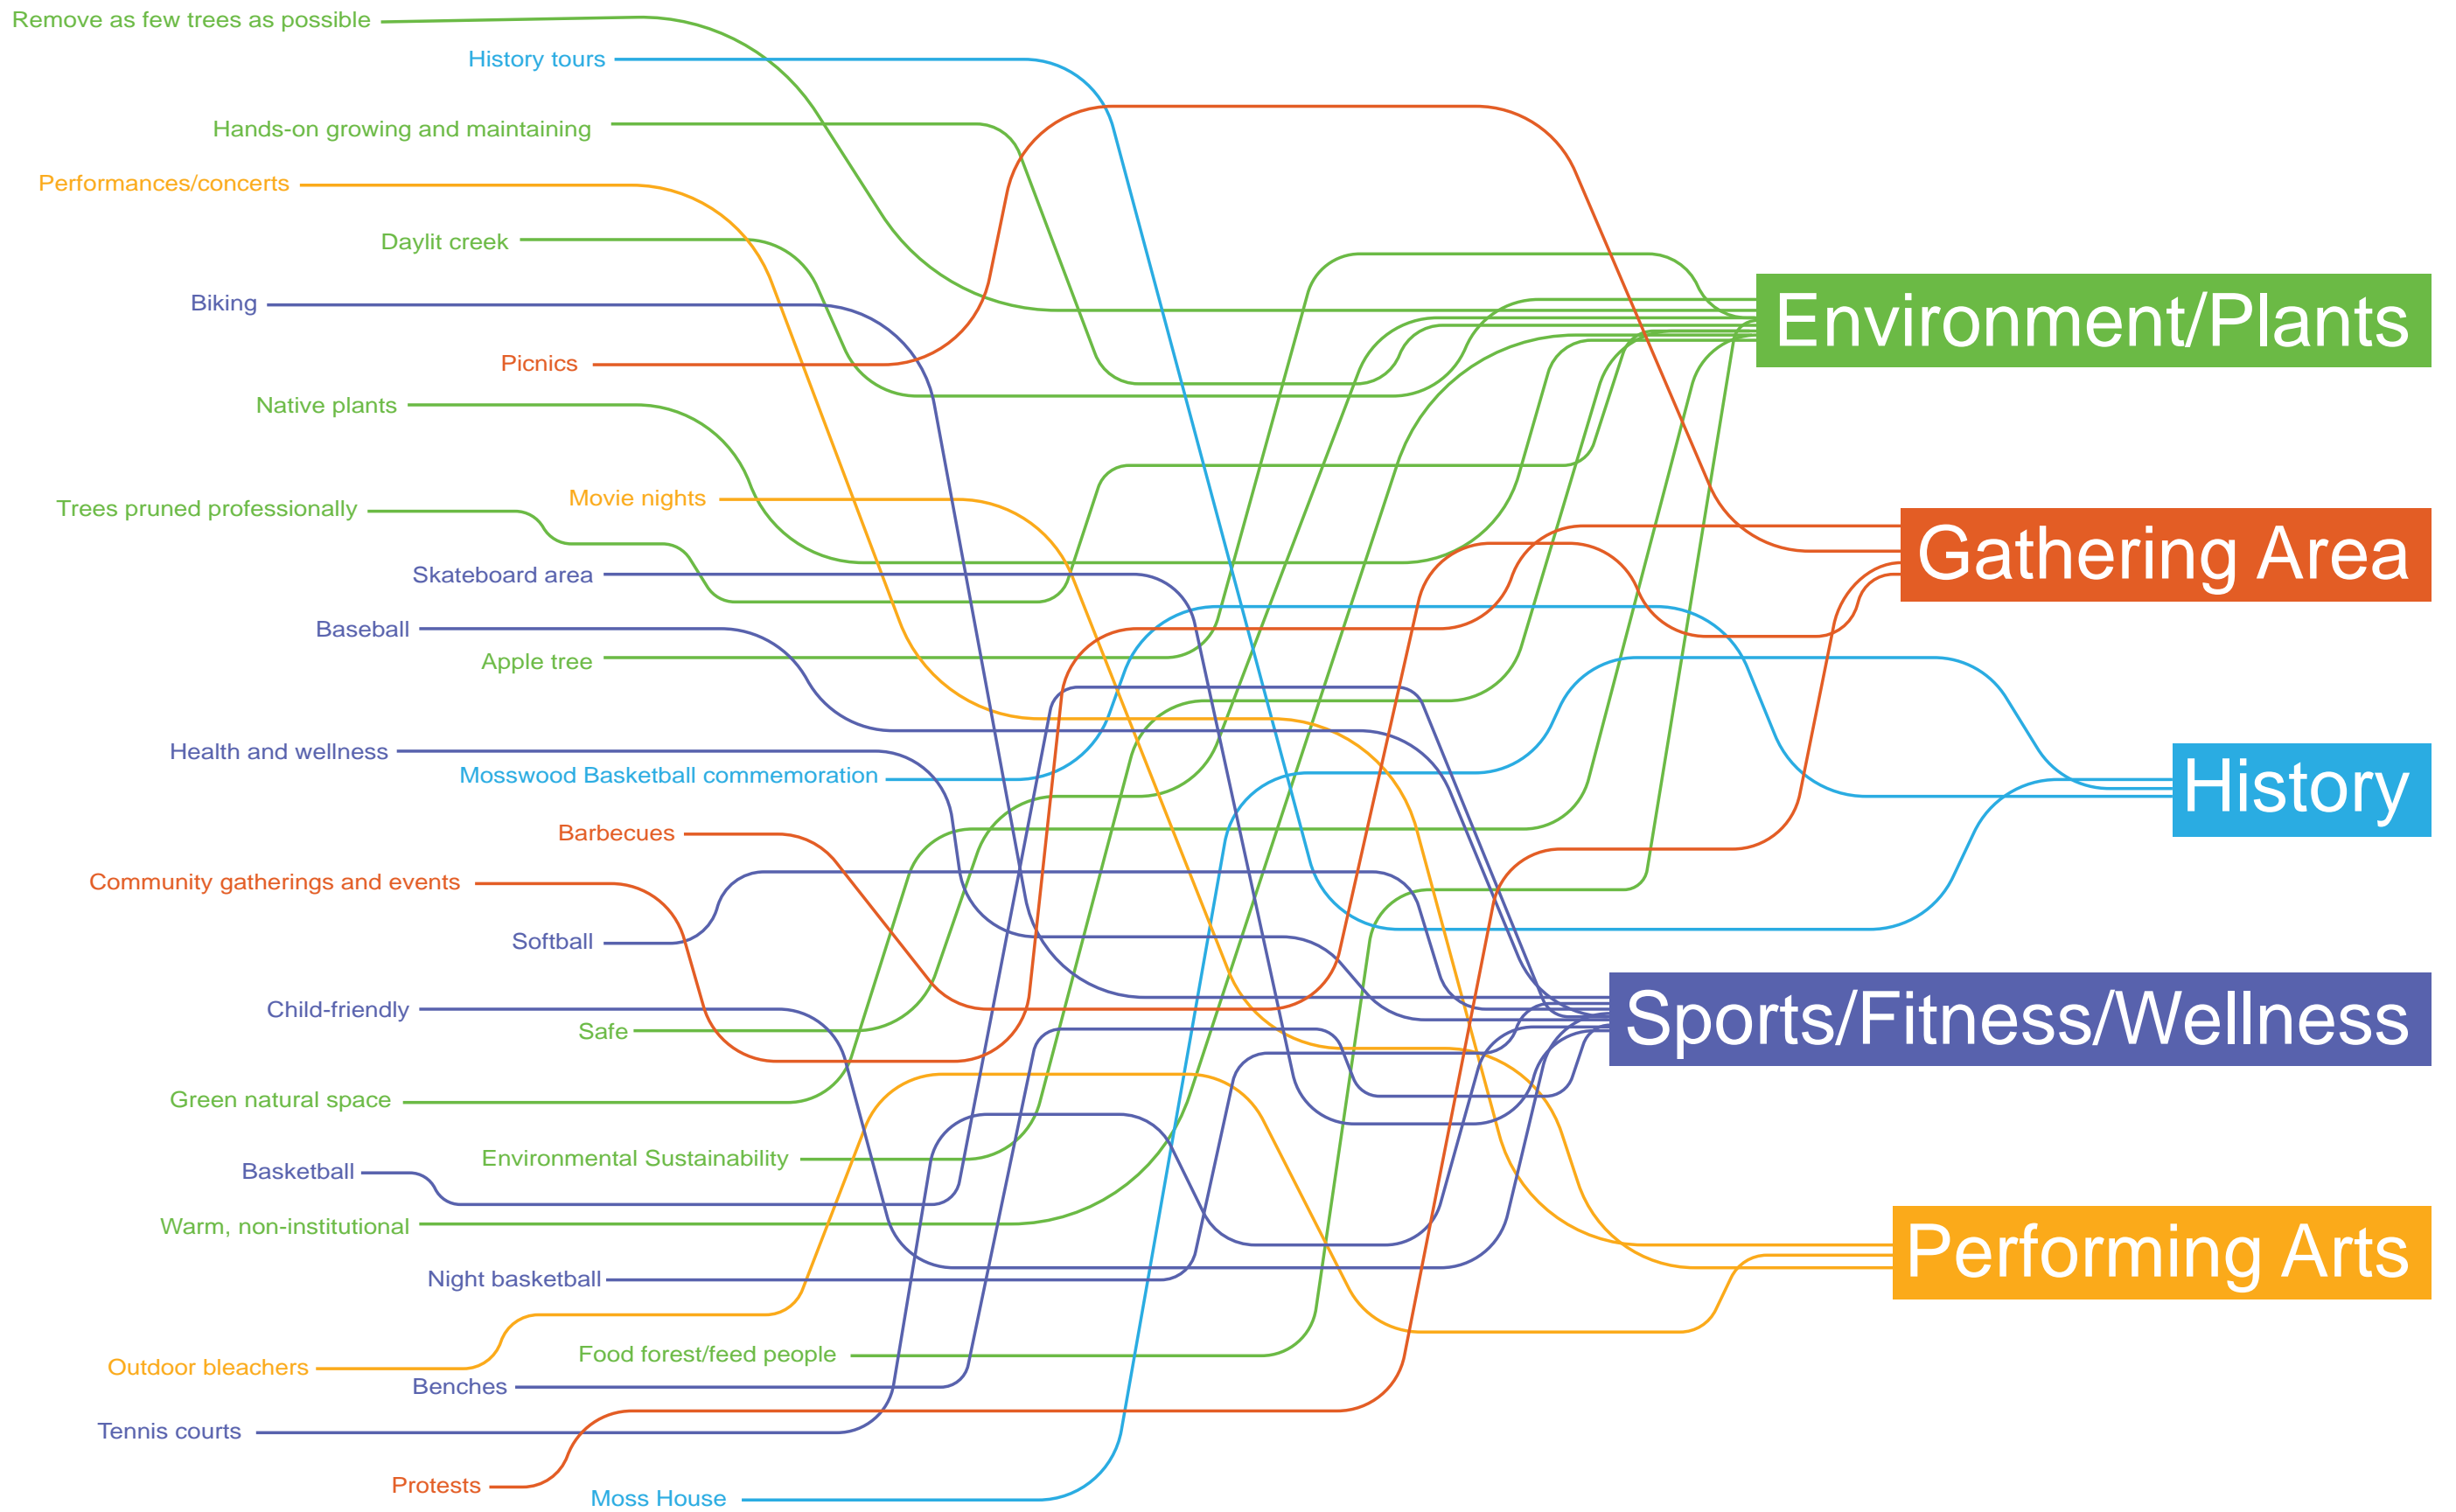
Remove as few trees as possible
History tours
Hands-on growing and maintaining
Performances/concerts
Daylit creek
Biking
Picnics
Native plants
Movie nights
Trees pruned professionally
Skateboard area
Baseball
Apple tree
Health and wellness
Mosswood Basketball commemoration
Barbecues
Community gatherings and events
Softball
Child-friendly
Safe
Green natural space
Environmental Sustainability
Basketball
Warm, non-institutional
Night basketball
Food forest/feed people
Outdoor bleachers
Benches
Tennis courts
Protests
Moss House

Environment/Plants
Gathering Area
History
Sports/Fitness/Wellness
Performing Arts